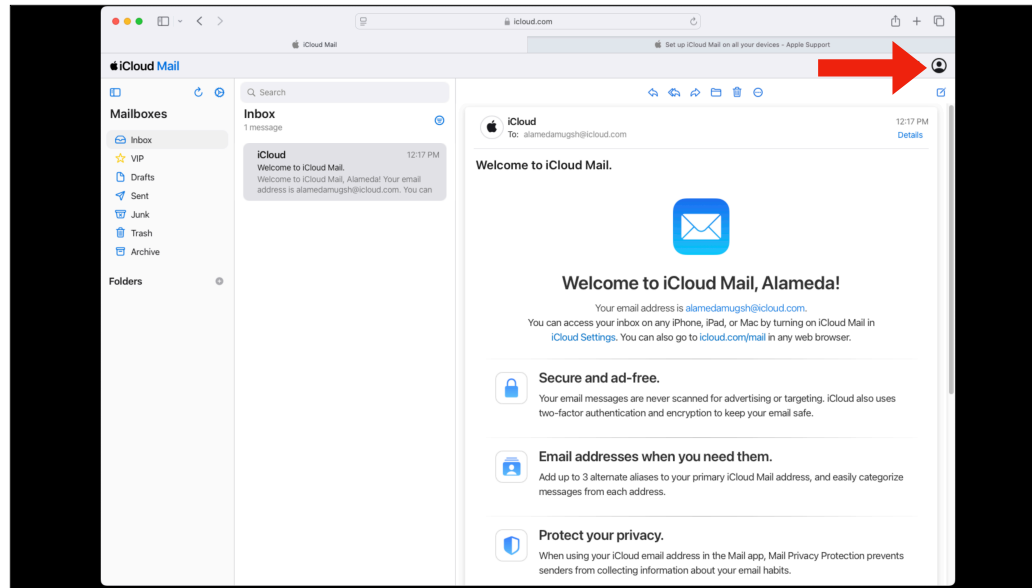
icloud.com

iCloud Mail

Set up iCloud Mail on all your devices - Apple Support

iCloud Mail

Mailboxes

Inbox
VIP
Drafts
Sent
Junk
Trash
Archive

Folders

Search

Inbox
1 message

iCloud 12:17 PM
Welcome to iCloud Mail.
Welcome to iCloud Mail, Alameda! Your email address is alamedamugsh@icloud.com. You can

iCloud
To: alamedamugsh@icloud.com
12:17 PM
Details

Welcome to iCloud Mail.

Welcome to iCloud Mail, Alameda!

Your email address is alamedamugsh@icloud.com. You can access your inbox on any iPhone, iPad, or Mac by turning on iCloud Mail in iCloud Settings. You can also go to icloud.com/mail in any web browser.

Secure and ad-free.

Your email messages are never scanned for advertising or targeting. iCloud also uses two-factor authentication and encryption to keep your email safe.

Email addresses when you need them.

Add up to 3 alternate aliases to your primary iCloud Mail address, and easily categorize messages from each address.

Protect your privacy.

When using your iCloud email address in the Mail app, Mail Privacy Protection prevents senders from collecting information about your email habits.